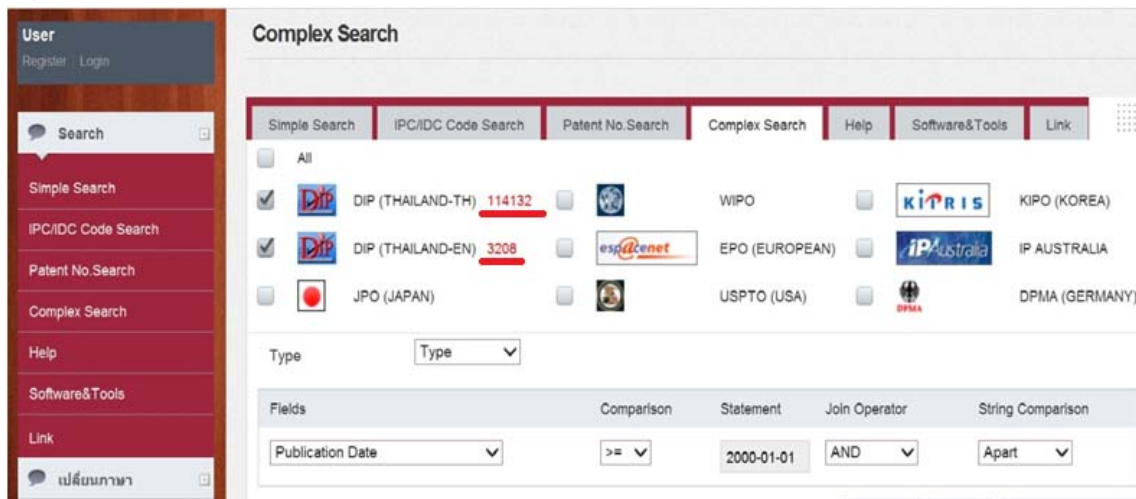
User
Register | Login

Search

Simple Search
IPC/IDC Code Search
Patent No.Search
Complex Search
Help
Software&Tools
Link

เปลี่ยนภาษา

Complex Search

Simple Search | IPC/IDC Code Search | Patent No.Search | Complex Search | Help | Software&Tools | Link

All

DIP DIP (THAILAND-TH) 114132
WIPO
KIPRIS KIPO (KOREA)
DIP DIP (THAILAND-EN) 3208
espacenet EPO (EUROPEAN)
IPAustralia IP AUSTRALIA
JPO (JAPAN)
USPTO (USA)
DPMA DPMA (GERMANY)

Type Type

| Fields | Comparison | Statement | Join Operator | String Comparison |
|---|---|---|---|---|
| Publication Date | >= | 2000-01-01 | AND | Apart |